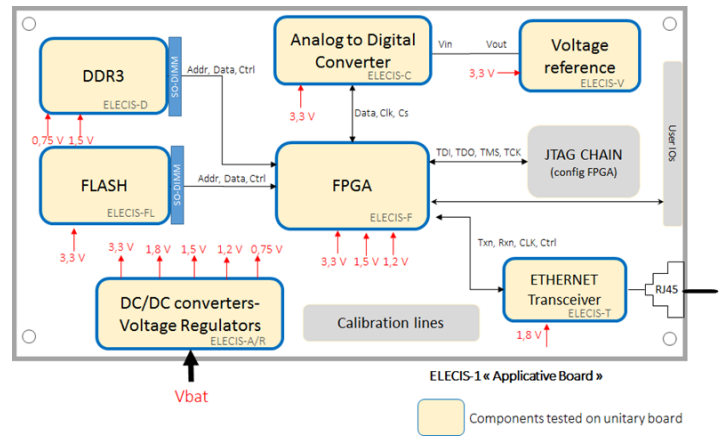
DDR3
ELECIS-D
SO-DIMM
Addr, Data, Ctrl
0,75 V
1,5 V

Analog to Digital Converter
ELECIS-C
3,3 V
Vin
Vout

Voltage reference
ELECIS-V
3,3 V

Data, Clk, Cs

User IOs

FLASH
ELECIS-FL
SO-DIMM
Addr, Data, Ctrl
3,3 V

FPGA
ELECIS-F
3,3 V
1,5 V
1,2 V

TDI, TDO, TMS, TCK
JTAG CHAIN
(config FPGA)

Txn, Rxn, CLK, Ctrl

3,3 V
1,8 V
1,5 V
1,2 V
0,75 V
DC/DC converters-Voltage Regulators
ELECIS-A/R
Vbat

Calibration lines

ETHERNET Transceiver
ELECIS-T
1,8 V
RJ45

ELECIS-1 « Applicative Board »

Components tested on unitary board